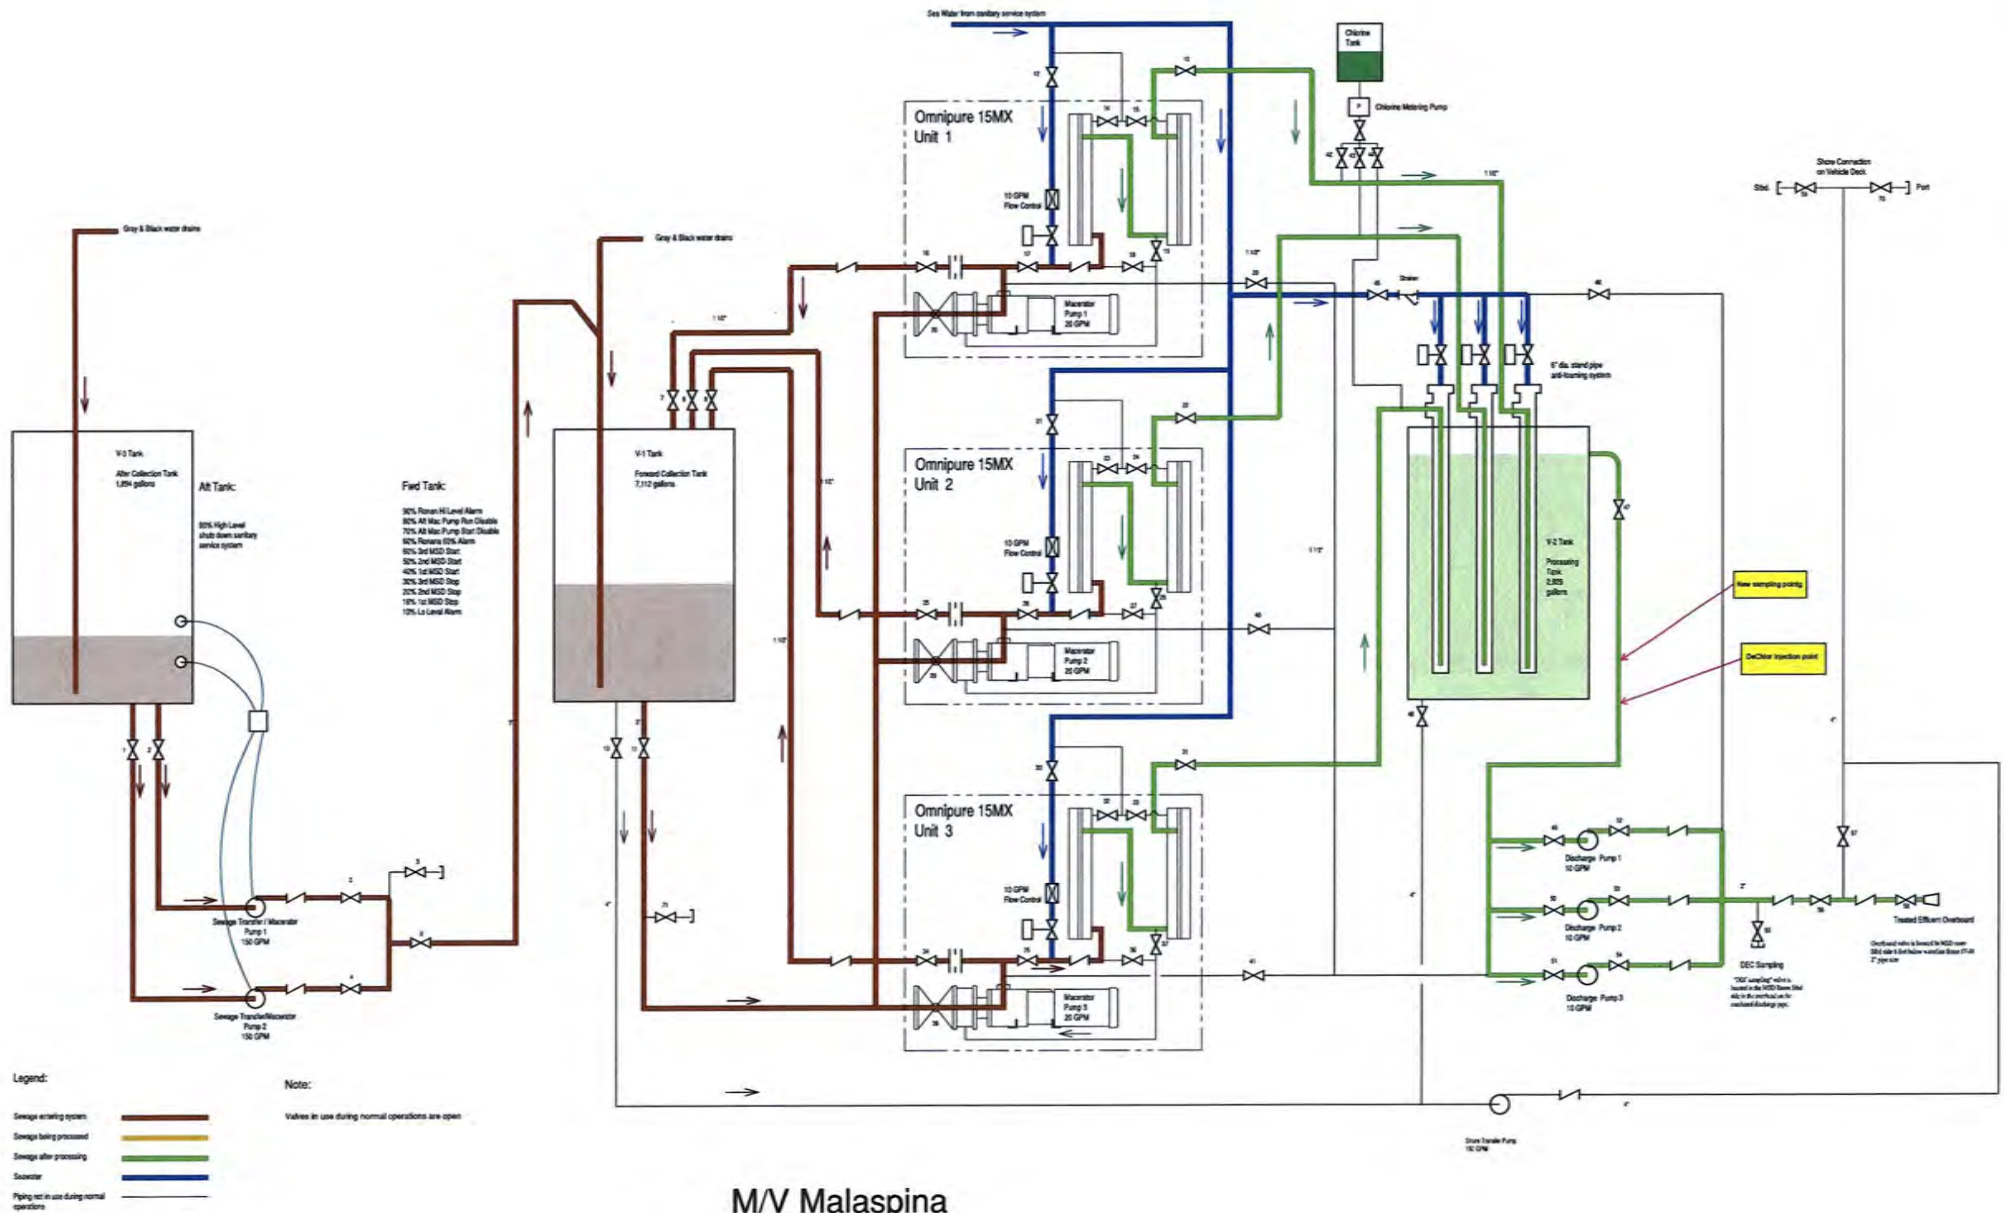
Sea Water from sanitary service system

Chlorine Tank

Chlorine Metering Pump

Shore Connection on Vehicle Deck

Stbd. Port

Gray & Black water drains

Gray & Black water drains

Omnipure 15MX Unit 1

10 GPM Flow Control

Macerator Pump 1 20 GPM

Strainer

6" dia. stand pipe anti-foaming system

V-3 Tank
Aft Collection Tank
1,894 gallons

Aft Tank:
90% High Level shuts down sanitary service system

Fwd Tank:
90% Ronan Hi Level Alarm
80% Aft Mac Pump Run Disable
70% Aft Mac Pump Start Disable
60% Ronans 60% Alarm
60% 3rd MSD Start
50% 2nd MSD Start
40% 1st MSD Start
30% 3rd MSD Stop
20% 2nd MSD Stop
10% 1st MSD Stop
10% Lo Level Alarm

V-1 Tank
Forward Collection Tank
7,112 gallons

Omnipure 15MX Unit 2

10 GPM Flow Control

Macerator Pump 2 20 GPM

V-2 Tank
Processing Tank
2,855 gallons

New sampling point

DeChlor injection point

Omnipure 15MX Unit 3

10 GPM Flow Control

Macerator Pump 3 20 GPM

Sewage Transfer / Macerator Pump 1 150 GPM

Sewage Transfer/Macerator Pump 2 150 GPM

Discharge Pump 1 10 GPM

Discharge Pump 2 10 GPM

Discharge Pump 3 10 GPM

DEC Sampling

Treated Effluent Overboard

Shore Transfer Pump 150 GPM

Legend:
Sewage entering system
Sewage being processed
Sewage after processing
Seawater
Piping not in use during normal operations

Note:
Valves in use during normal operations are open

M/V Malaspina